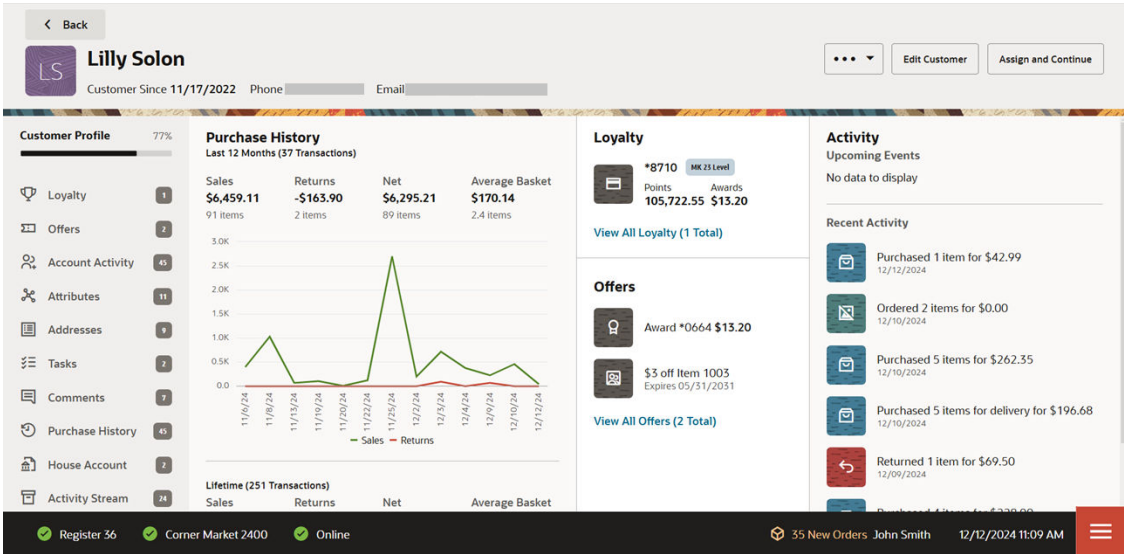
Back

LS

Lilly Solon

Customer Since 11/17/2022 Phone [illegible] Email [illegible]

••• Edit Customer Assign and Continue

Customer Profile 77%

Loyalty 1
Offers 2
Account Activity 45
Attributes 11
Addresses 9
Tasks 2
Comments 7
Purchase History 45
House Account 2
Activity Stream 24

Purchase History
Last 12 Months (37 Transactions)

| Sales | Returns | Net | Average Basket |
|---|---|---|---|
| $6,459.11 | -$163.90 | $6,295.21 | $170.14 |
| 91 items | 2 items | 89 items | 2.4 items |

3.0K
2.5K
2.0K
1.5K
1.0K
0.5K
0.0

11/6/24 11/8/24 11/13/24 11/19/24 11/20/24 11/22/24 11/25/24 12/2/24 12/3/24 12/4/24 12/9/24 12/10/24 12/12/24

Sales Returns

Lifetime (251 Transactions)
Sales Returns Net Average Basket

Loyalty
*8710 MK 23 Level
Points 105,722.55
Awards $13.20
View All Loyalty (1 Total)

Offers
Award *0664 $13.20
$3 off Item 1003
Expires 05/31/2031
View All Offers (2 Total)

Activity
Upcoming Events
No data to display

Recent Activity
Purchased 1 item for $42.99
12/12/2024
Ordered 2 items for $0.00
12/10/2024
Purchased 5 items for $262.35
12/10/2024
Purchased 5 items for delivery for $196.68
12/10/2024
Returned 1 item for $69.50
12/09/2024
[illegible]

Register 36 Corner Market 2400 Online 35 New Orders John Smith 12/12/2024 11:09 AM